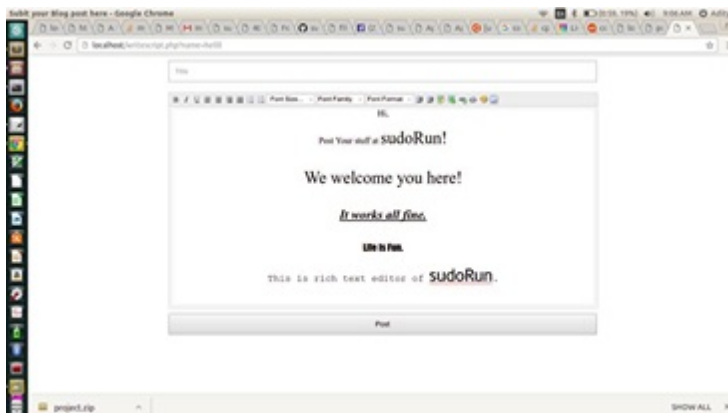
Subit your Blog post here - Google Chrome

localhost/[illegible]

Title

Font Size... Font Family Font Format

Hi,

Post Your stuff at sudoRun!

We welcome you here!

It works all fine.

Life is Fun.

This is rich text editor of sudoRun.

Post

project.zip

SHOW ALL